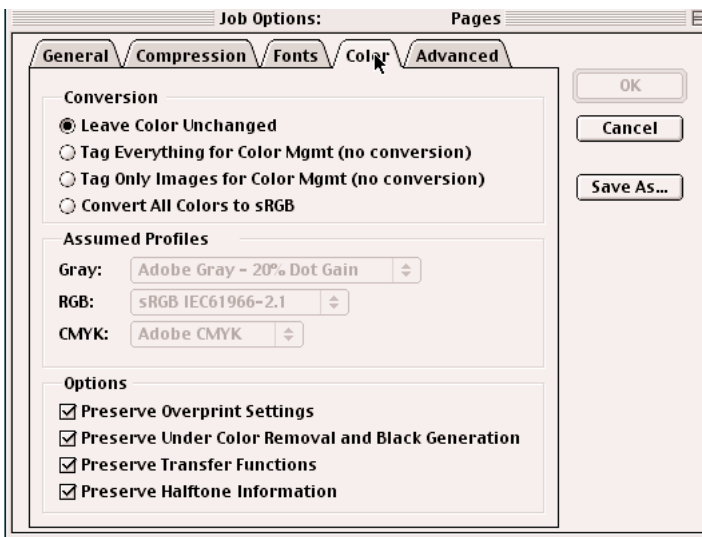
Job Options: Pages

General Compression Fonts Color Advanced

OK

Cancel

Save As...

Conversion

◉ Leave Color Unchanged
○ Tag Everything for Color Mgmt (no conversion)
○ Tag Only Images for Color Mgmt (no conversion)
○ Convert All Colors to sRGB

Assumed Profiles

Gray: Adobe Gray - 20% Dot Gain
RGB: sRGB IEC61966-2.1
CMYK: Adobe CMYK

Options

☑ Preserve Overprint Settings
☑ Preserve Under Color Removal and Black Generation
☑ Preserve Transfer Functions
☑ Preserve Halftone Information